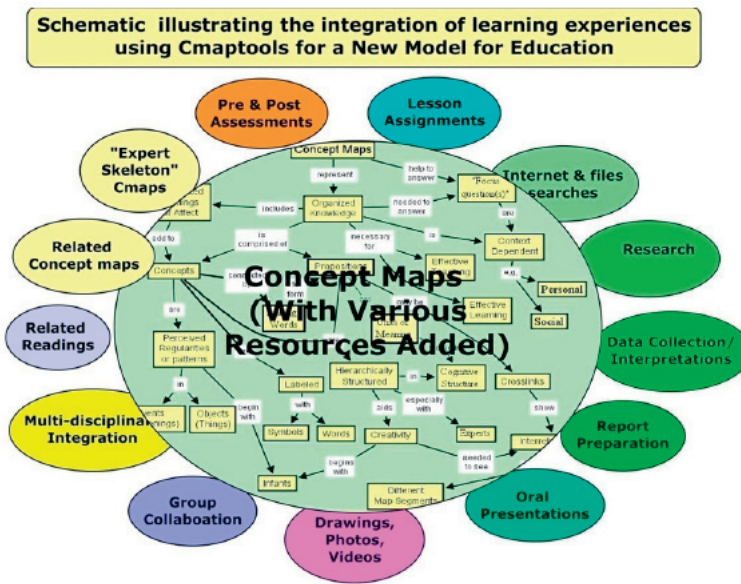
Schematic illustrating the integration of learning experiences using Cmaptools for a New Model for Education

Pre & Post Assessments

Lesson Assignments

"Expert Skeleton" Cmaps

Internet & files searches

Related Concept maps

Research

Related Readings

Data Collection/ Interpretations

Multi-disciplinary Integration

Report Preparation

Group Collaboation

Oral Presentations

Drawings, Photos, Videos

Concept Maps (With Various Resources Added)

Concept Maps
represent
help to answer
"Focus question(s)"
needed to answer
Organized Knowledge
includes
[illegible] Feelings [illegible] Affect
add to
is comprised of
necessary for
is
Context Dependent
are
e.g.
Personal
Social
Concepts
Propositions
Effective Teaching
Effective Learning
form
Words
Units of Meaning
are
Perceived Regularities or patterns
in
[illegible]vents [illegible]ngs)
Objects (Things)
begin with
Labeled
with
Symbols
Words
Hierarchically Structured
in
Cognitive Structure
Crosslinks
show
aids
especially with
Experts
Creativity
needed to see
Interrel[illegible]
begins with
Infants
Different Map Segments